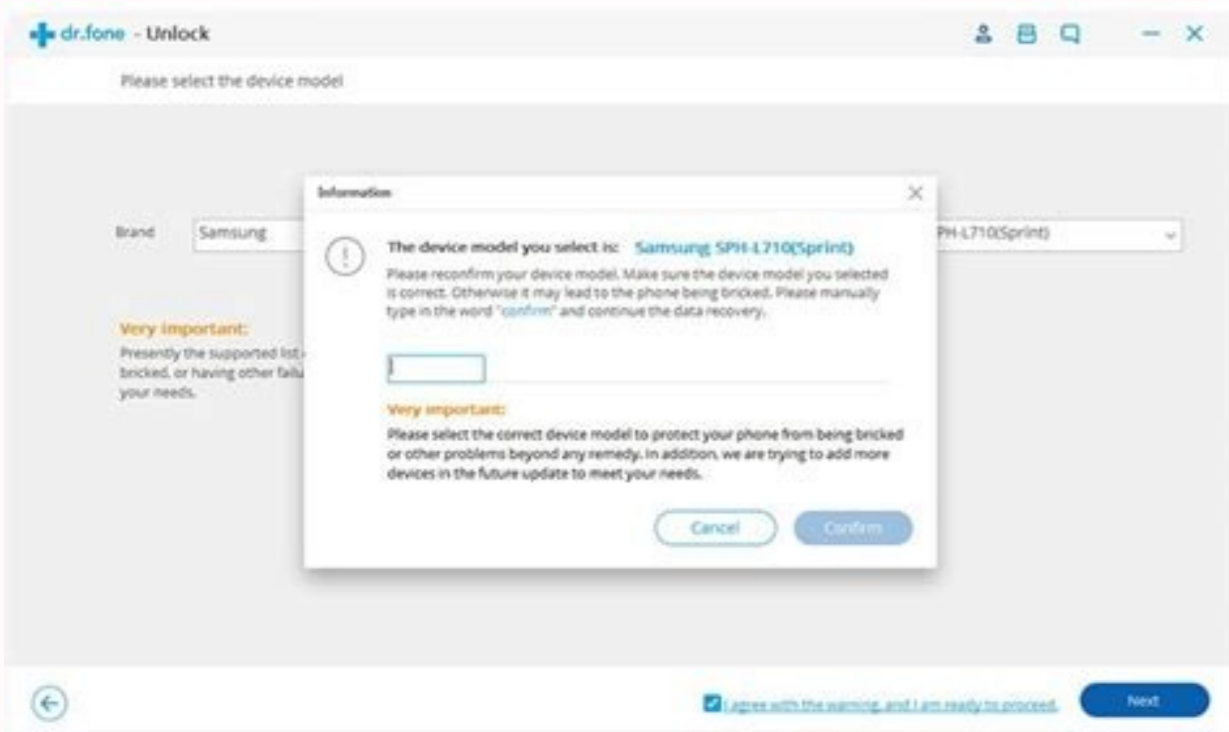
dr.fone - Unlock

Please select the device model

Brand Samsung

PH-L710(Sprint)

Very important:

Presently the supported list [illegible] bricked, or having other failu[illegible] your needs.

Information

The device model you select is: Samsung SPH-L710(Sprint)

Please reconfirm your device model. Make sure the device model you selected is correct. Otherwise it may lead to the phone being bricked. Please manually type in the word "confirm" and continue the data recovery.

Very important:

Please select the correct device model to protect your phone from being bricked or other problems beyond any remedy. In addition, we are trying to add more devices in the future update to meet your needs.

Cancel Confirm

I agree with the warning, and I am ready to proceed.

Next